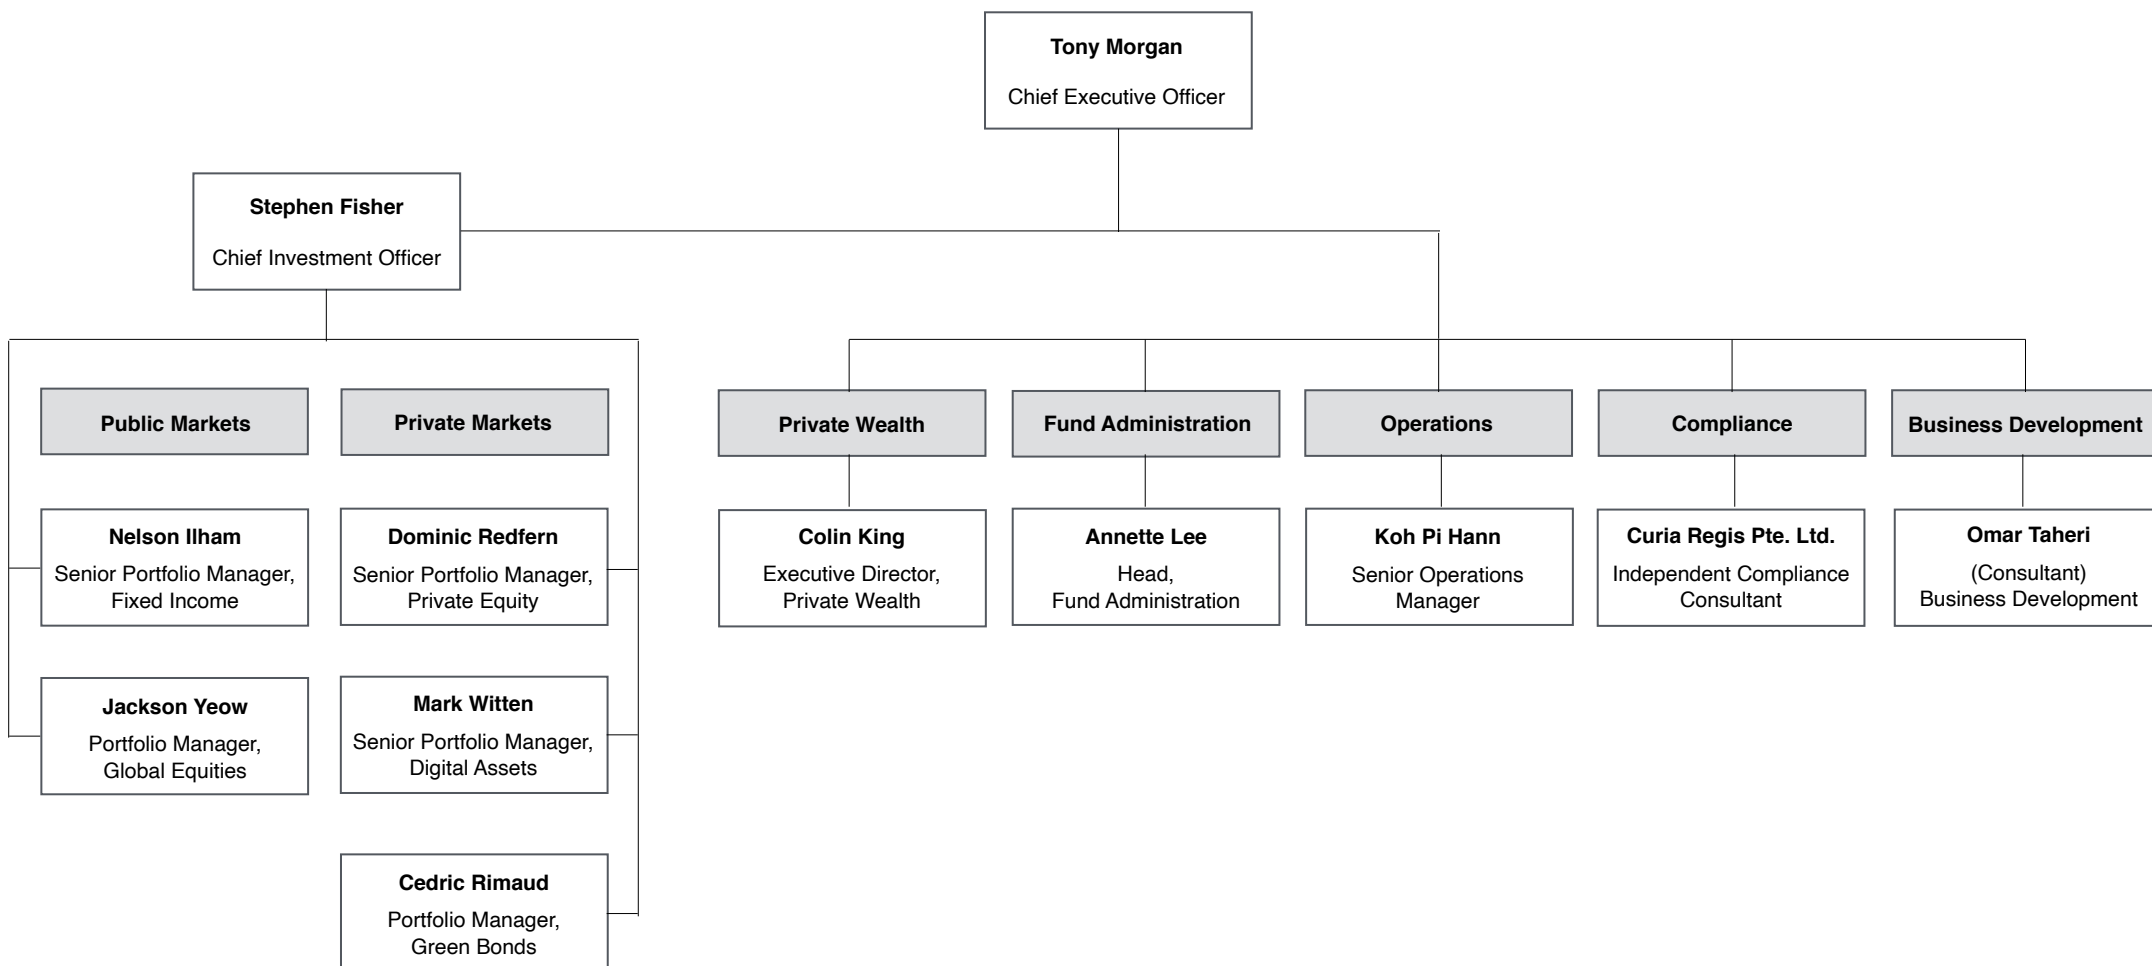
Tony Morgan
Chief Executive Officer

Stephen Fisher
Chief Investment Officer

Public Markets

Private Markets

Nelson Ilham
Senior Portfolio Manager, Fixed Income

Jackson Yeow
Portfolio Manager, Global Equities

Dominic Redfern
Senior Portfolio Manager, Private Equity

Mark Witten
Senior Portfolio Manager, Digital Assets

Cedric Rimaud
Portfolio Manager, Green Bonds

Private Wealth

Colin King
Executive Director, Private Wealth

Fund Administration

Annette Lee
Head, Fund Administration

Operations

Koh Pi Hann
Senior Operations Manager

Compliance

Curia Regis Pte. Ltd.
Independent Compliance Consultant

Business Development

Omar Taheri
(Consultant) Business Development